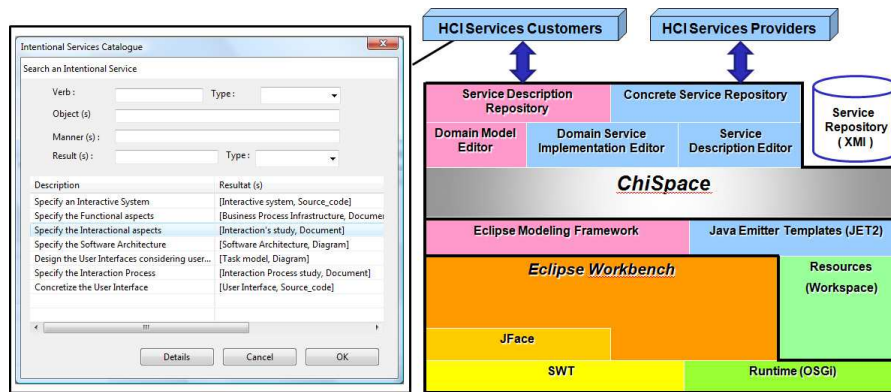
Intentional Services Catalogue

Search an Intentional Service

Verb : Type :

Object (s)

Manner (s) :

Result (s) : Type :

| Description | Resultat (s) |
|---|---|
| Specify an Interactive System | [Interactive system, Source_code] |
| Specify the Functional aspects | [Business Process Infrastructure, Documen |
| Specify the Interactional aspects | [Interaction's study, Document] |
| Specify the Software Architecture | [Software Architecture, Diagram] |
| Design the User Interfaces considering user... | [Task model, Diagram] |
| Specify the Interaction Process | [Interaction Process study, Document] |
| Concretize the User Interface | [User Interface, Source_code] |

Details Cancel OK

HCI Services Customers

HCI Services Providers

Service Description Repository

Concrete Service Repository

Service Repository (XMI)

Domain Model Editor

Domain Service Implementation Editor

Service Description Editor

ChiSpace

Eclipse Modeling Framework

Java Emitter Templates (JET2)

Eclipse Workbench

Resources (Workspace)

JFace

SWT

Runtime (OSGi)